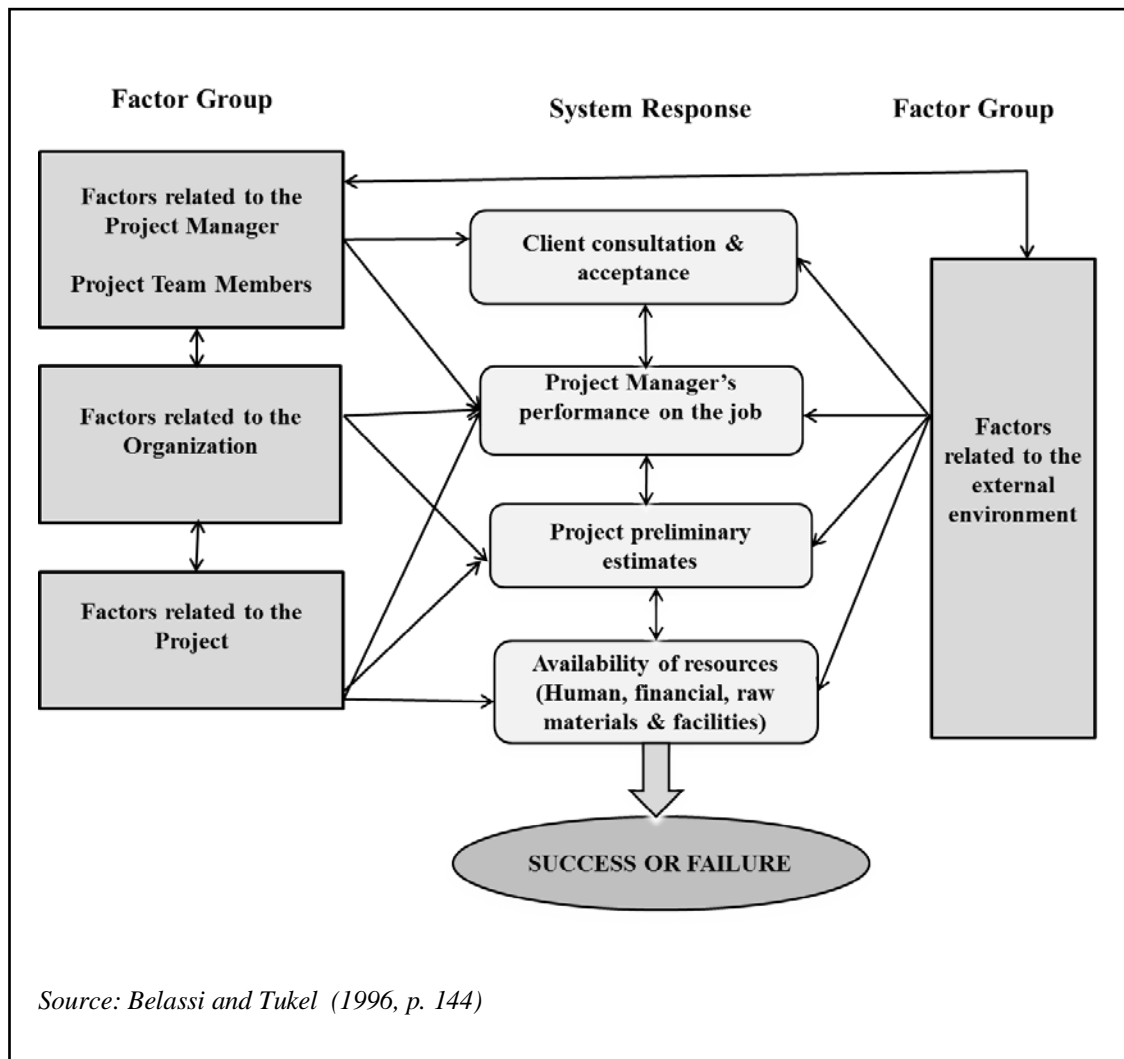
Factor Group

System Response

Factor Group

Factors related to the Project Manager

Project Team Members

Client consultation & acceptance

Factors related to the Organization

Project Manager's performance on the job

Factors related to the external environment

Project preliminary estimates

Factors related to the Project

Availability of resources (Human, financial, raw materials & facilities)

SUCCESS OR FAILURE

Source: Belassi and Tukel (1996, p. 144)